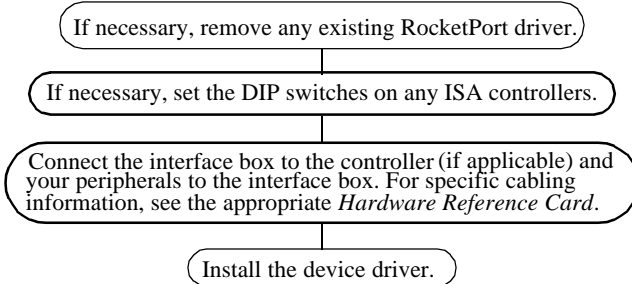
If necessary, remove any existing RocketPort driver.

If necessary, set the DIP switches on any ISA controllers.

Connect the interface box to the controller (if applicable) and your peripherals to the interface box. For specific cabling information, see the appropriate *Hardware Reference Card*.

Install the device driver.